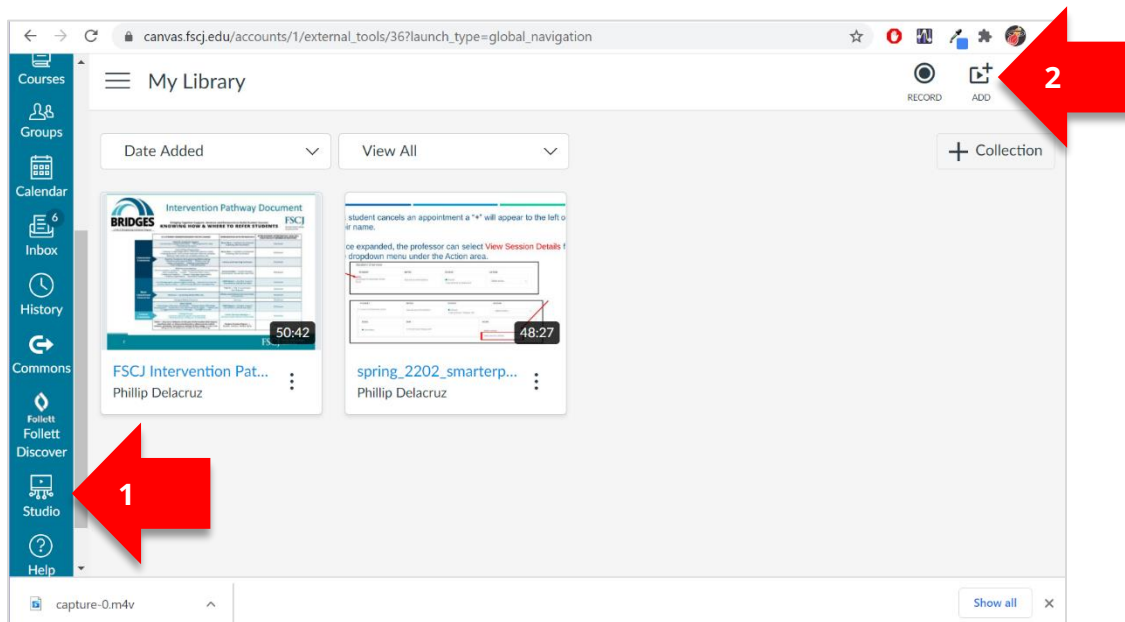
canvas.fscj.edu/accounts/1/external_tools/36?launch_type=global_navigation

Courses
Groups
Calendar
6
Inbox
History
Commons
Follett
Follett Discover
Studio
Help

My Library

RECORD
ADD

2

Date Added
View All
Collection

Intervention Pathway Document
BRIDGES
KNOWING HOW & WHERE TO REFER STUDENTS
FSCJ
50:42

student cancels an appointment a "*" will appear to the left o ir name.
ce expanded, the professor can select View Session Details f dropdown menu under the Action area.
48:27

FSCJ Intervention Pat...
Phillip Delacruz

spring_2202_smarterp...
Phillip Delacruz

1

capture-0.m4v
Show all